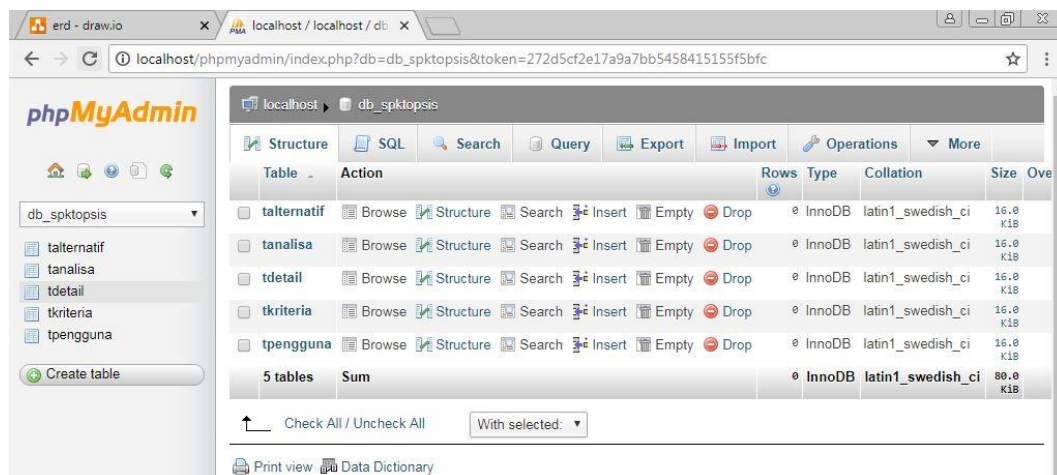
erd - draw.io
localhost / localhost / db
localhost/phpmyadmin/index.php?db=db_spktopsis&token=272d5cf2e17a9a7bb5458415155f5bfc

phpMyAdmin

db_spktopsis
talternatif
tanalisa
tdetail
tkriteria
tpengguna
Create table

localhost » db_spktopsis

Structure SQL Search Query Export Import Operations More

| | Table | Action | Rows | Type | Collation | Size | Ove |
|---|---|---|---|---|---|---|---|
| | talternatif | Browse Structure Search Insert Empty Drop | 0 | InnoDB | latin1_swedish_ci | 16.0 KiB | |
| | tanalisa | Browse Structure Search Insert Empty Drop | 0 | InnoDB | latin1_swedish_ci | 16.0 KiB | |
| | tdetail | Browse Structure Search Insert Empty Drop | 0 | InnoDB | latin1_swedish_ci | 16.0 KiB | |
| | tkriteria | Browse Structure Search Insert Empty Drop | 0 | InnoDB | latin1_swedish_ci | 16.0 KiB | |
| | tpengguna | Browse Structure Search Insert Empty Drop | 0 | InnoDB | latin1_swedish_ci | 16.0 KiB | |
| | 5 tables | Sum | 0 | InnoDB | latin1_swedish_ci | 80.0 KiB | |

Check All / Uncheck All With selected:

Print view Data Dictionary